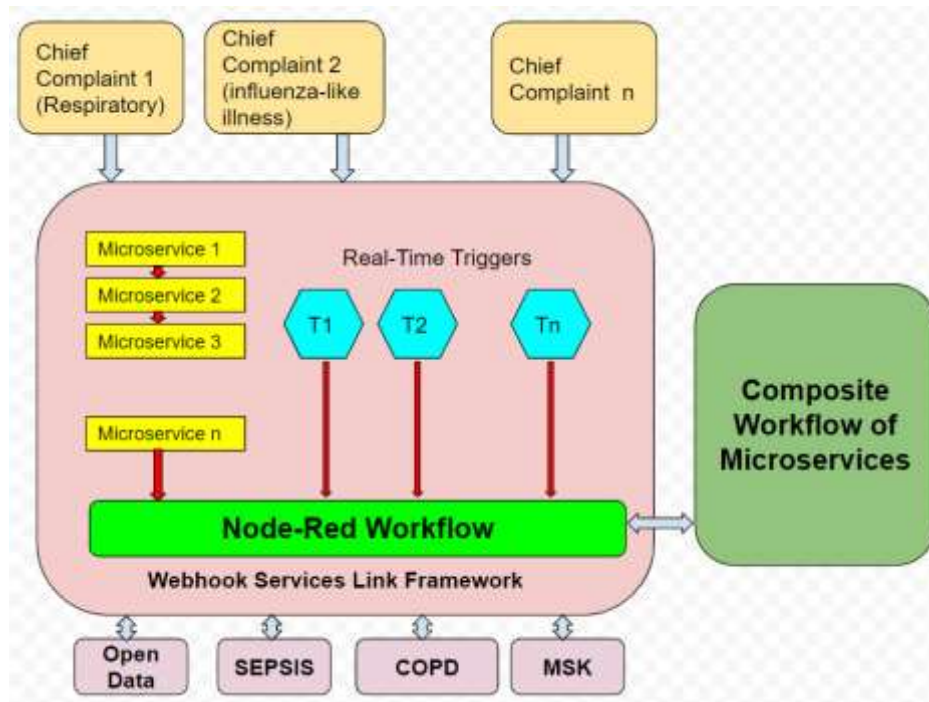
Chief Complaint 1 (Respiratory)

Chief Complaint 2 (influenza-like illness)

Chief Complaint n

Microservice 1

Microservice 2

Microservice 3

Microservice n

Real-Time Triggers

T1

T2

Tn

Composite Workflow of Microservices

Node-Red Workflow

Webhook Services Link Framework

Open Data

SEPSIS

COPD

MSK